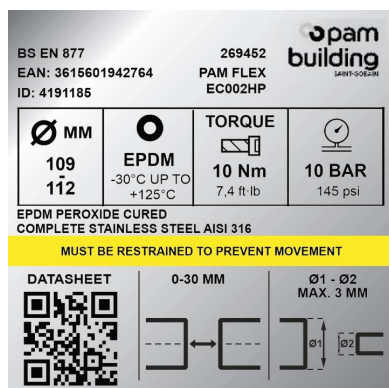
BS EN 877
EAN: 3615601942764
ID: 4191185

269452
PAM FLEX
EC002HP

pam
building
SAINT-GOBAIN

| Ø MM | O | TORQUE | |
|---|---|---|---|
| 109 - 112 | EPDM -30°C UP TO +125°C | 10 Nm 7,4 ft·lb | 10 BAR 145 psi |

EPDM PEROXIDE CURED
COMPLETE STAINLESS STEEL AISI 316

MUST BE RESTRAINED TO PREVENT MOVEMENT

DATASHEET

0-30 MM

Ø1 - Ø2
MAX. 3 MM

Ø1

Ø2